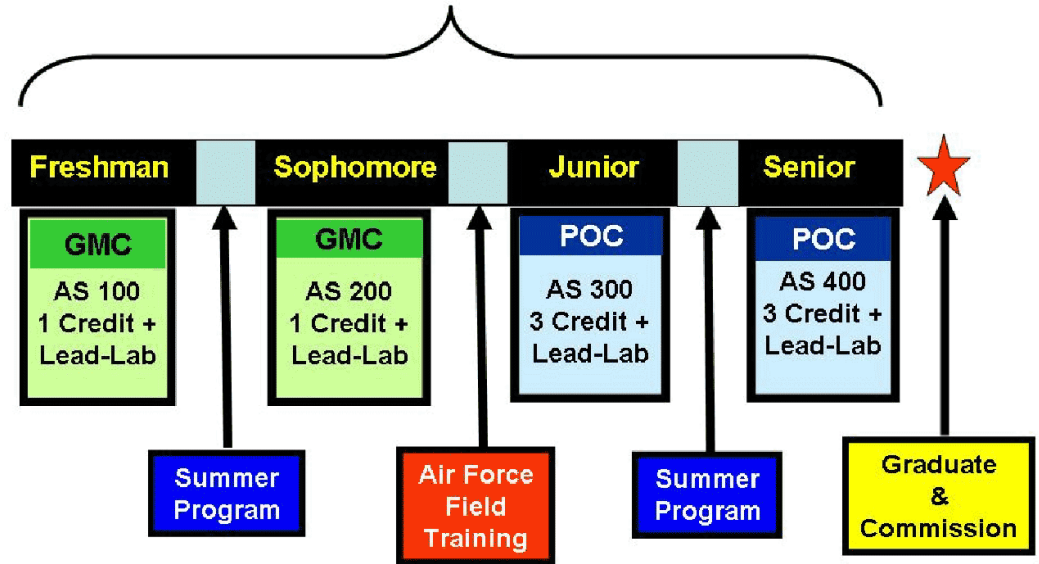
Freshman

Sophomore

Junior

Senior

GMC
AS 100
1 Credit +
Lead-Lab

GMC
AS 200
1 Credit +
Lead-Lab

POC
AS 300
3 Credit +
Lead-Lab

POC
AS 400
3 Credit +
Lead-Lab

Summer Program

Air Force Field Training

Summer Program

Graduate & Commission